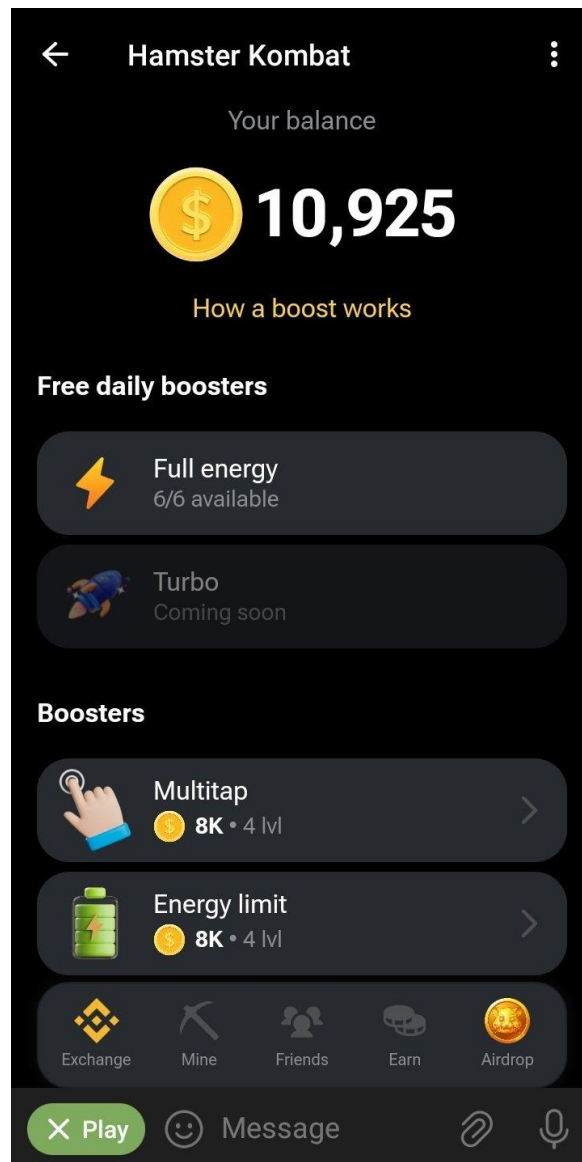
Hamster Kombat

Your balance

10,925

How a boost works

Free daily boosters

Full energy
6/6 available

Turbo
Coming soon

Boosters

Multitap
8K • 4 lvl

Energy limit
8K • 4 lvl

Exchange Mine Friends Earn Airdrop

Play Message